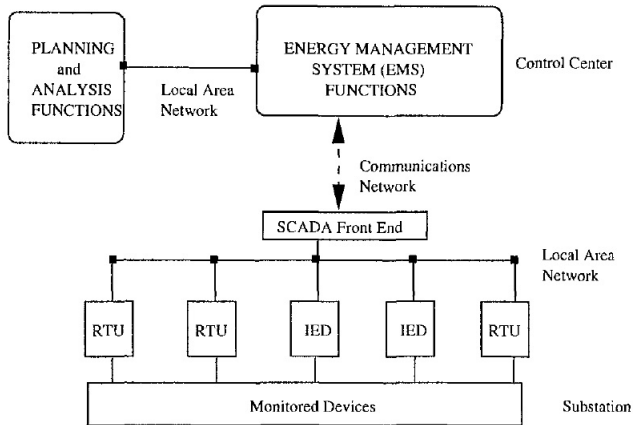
PLANNING and ANALYSIS FUNCTIONS

Local Area Network

ENERGY MANAGEMENT SYSTEM (EMS) FUNCTIONS

Control Center

Communications Network

SCADA Front End

Local Area Network

RTU

RTU

IED

IED

RTU

Monitored Devices

Substation